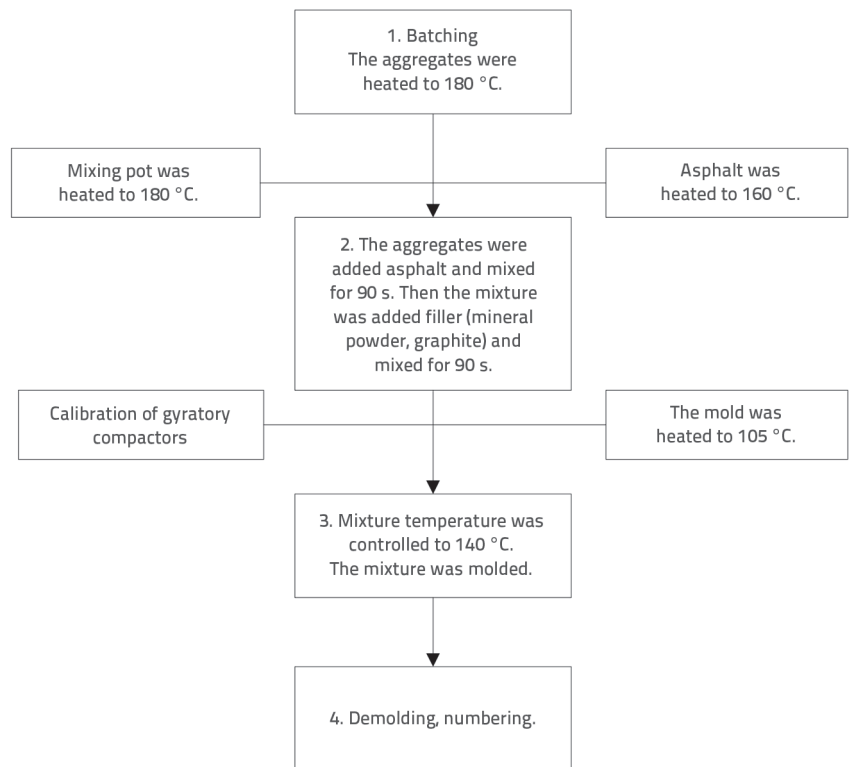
1. Batching
The aggregates were heated to 180 °C.

Mixing pot was heated to 180 °C.

Asphalt was heated to 160 °C.

2. The aggregates were added asphalt and mixed for 90 s. Then the mixture was added filler (mineral powder, graphite) and mixed for 90 s.

Calibration of gyratory compactors

The mold was heated to 105 °C.

3. Mixture temperature was controlled to 140 °C.
The mixture was molded.

4. Demolding, numbering.